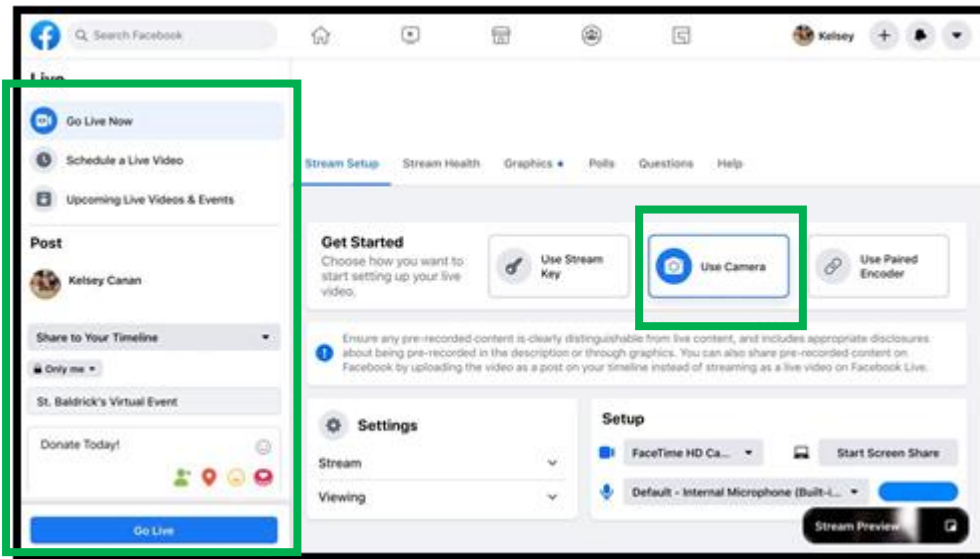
Search Facebook

Kelsey

Live

Go Live Now

Schedule a Live Video

Upcoming Live Videos & Events

Post

Kelsey Canan

Share to Your Timeline

Only me

St. Baldrick's Virtual Event

Donate Today!

Go Live

Stream Setup Stream Health Graphics Polls Questions Help

Get Started

Choose how you want to start setting up your live video.

Use Stream Key

Use Camera

Use Paired Encoder

Ensure any pre-recorded content is clearly distinguishable from live content, and includes appropriate disclosures about being pre-recorded in the description or through graphics. You can also share pre-recorded content on Facebook by uploading the video as a post on your timeline instead of streaming as a live video on Facebook Live.

Settings

Stream

Viewing

Setup

FaceTime HD Ca...

Start Screen Share

Default - Internal Microphone (Built-i...

Stream Preview